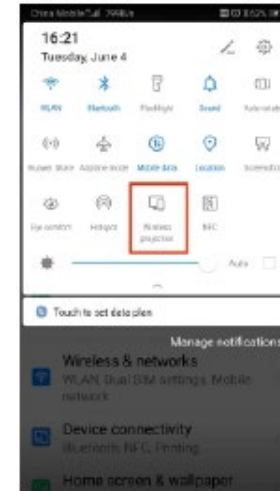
China Mobile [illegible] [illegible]
16:21
Tuesday, June 4

WLAN Bluetooth Flashlight Sound Auto-rotate

Huawei Share Airplane mode Mobile data Location Screenshot

Eye comfort Hotspot Wireless projection NFC

Auto

Touch to set data plan

Manage notifications

Wireless & networks
WLAN, Dual SIM settings, Mobile network

Device connectivity
Bluetooth, NFC, Printing

Home screen & wallpaper